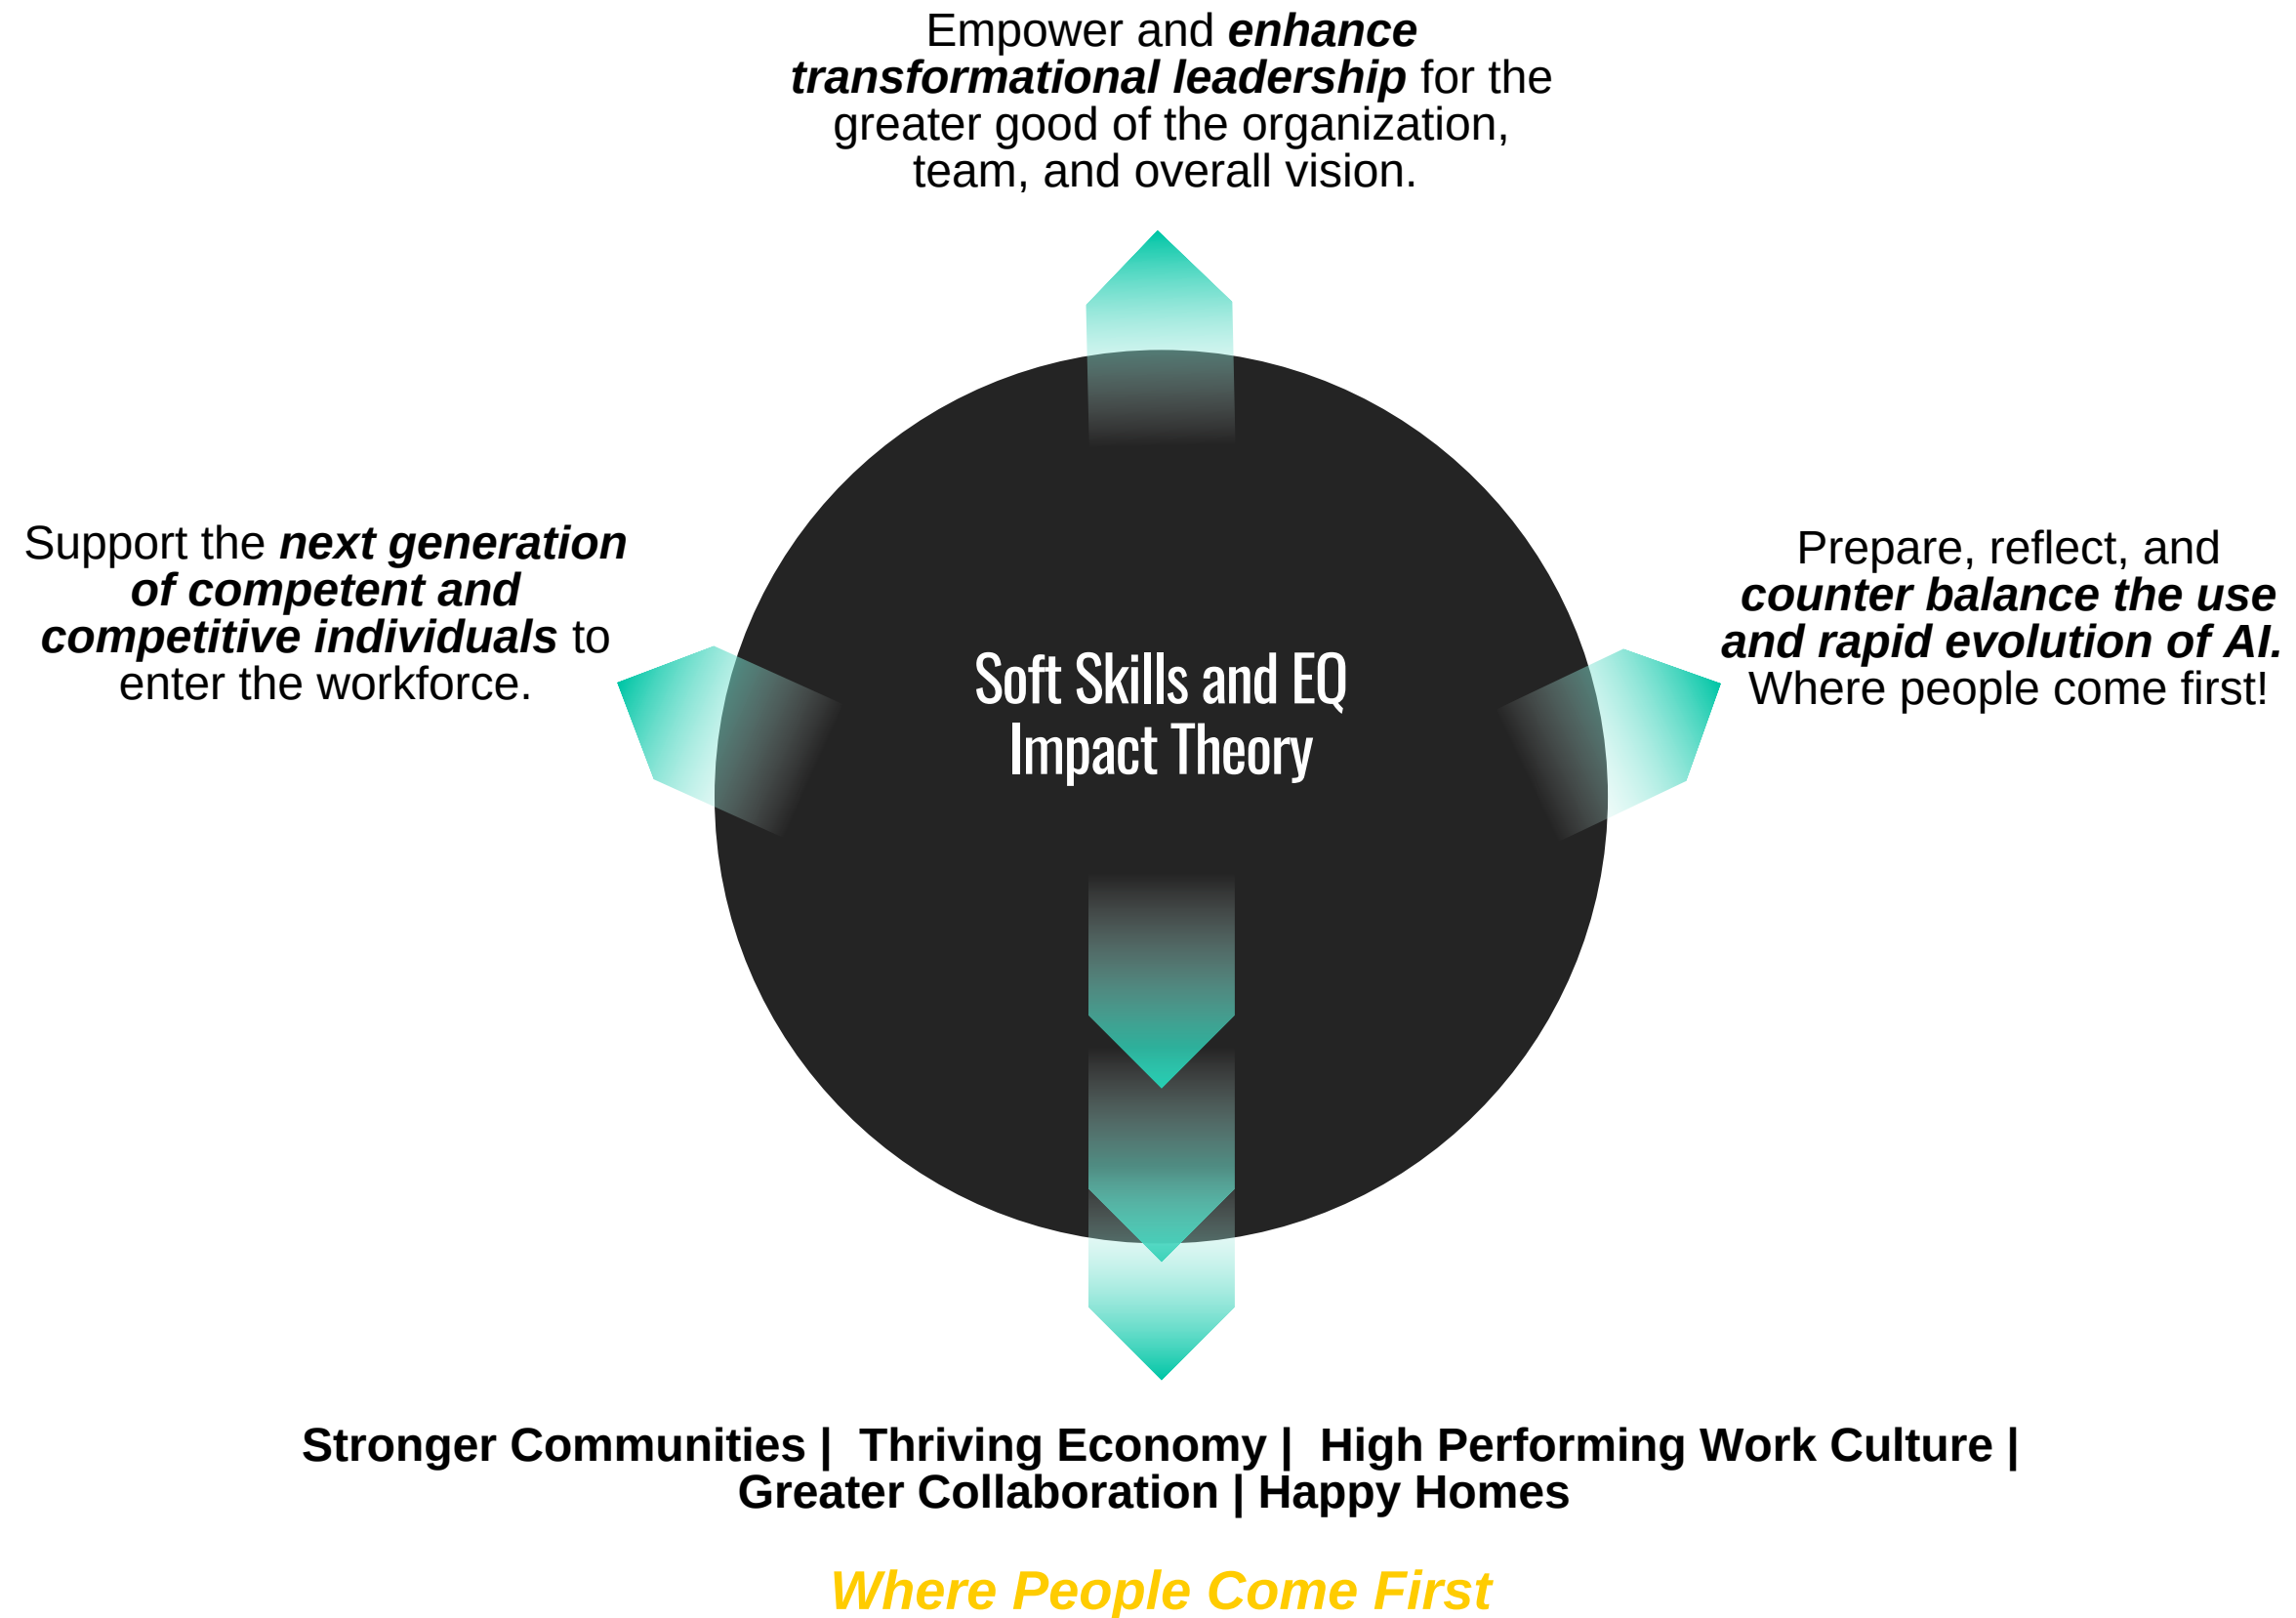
Empower and ***enhance transformational leadership*** for the greater good of the organization, team, and overall vision.

Support the ***next generation of competent and competitive individuals*** to enter the workforce.

Soft Skills and EQ Impact Theory

Prepare, reflect, and ***counter balance the use and rapid evolution of AI.*** Where people come first!

**Stronger Communities | Thriving Economy | High Performing Work Culture | Greater Collaboration | Happy Homes**

***Where People Come First***